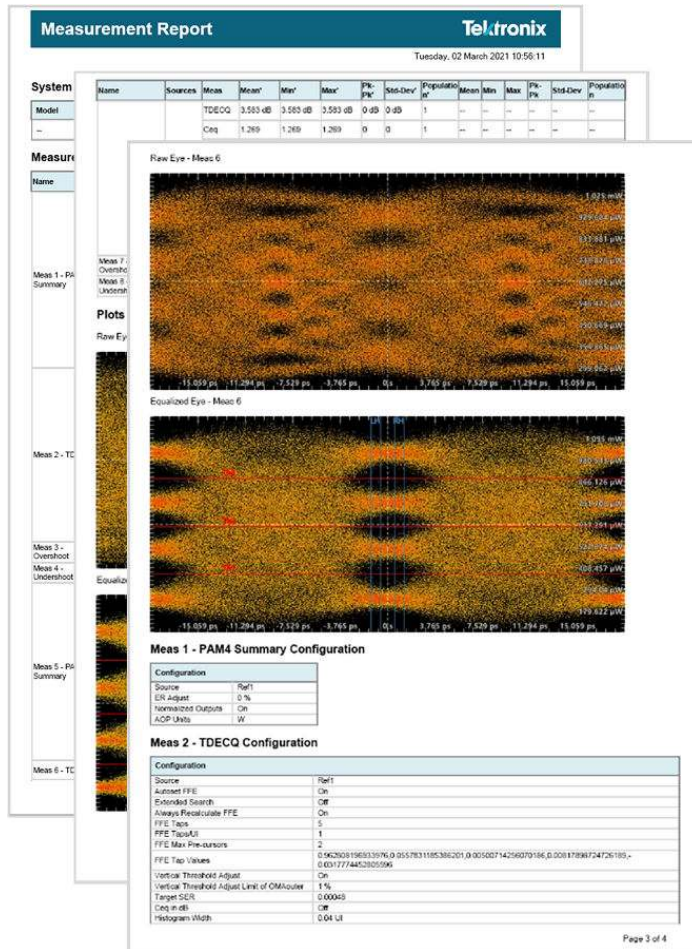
Measurement Report

Tektronix

Tuesday, 02 March 2021 10:56:11

System

| Model |
|---|
| -- |

Measure

| Name |
|---|
| Meas 1 - PA Summary |
| Meas 2 - TD |
| Meas 3 - Overshoot |
| Meas 4 - Undershoot |
| Meas 5 - PA Summary |
| Meas 6 - TD |

| Name | Sources | Meas | Mean' | Min' | Max' | Pk-Pk' | Std-Dev' | Population' | Mean | Min | Max | Pk-Pk | Std-Dev | Population |
|---|---|---|---|---|---|---|---|---|---|---|---|---|---|---|
| | | TDECQ | 3.583 dB | 3.583 dB | 3.583 dB | 0 dB | 0 dB | 1 | -- | -- | -- | -- | -- | -- |
| | | Ceq | 1.269 | 1.269 | 1.269 | 0 | 0 | 1 | -- | -- | -- | -- | -- | -- |

Meas 7 - Oversho

Meas 8 - Undersh

Plots

Raw Ey

Equaliz

Raw Eye - Meas 6

1.025 mW
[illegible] µW
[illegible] µW
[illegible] µW
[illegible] µW
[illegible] µW
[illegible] µW
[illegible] µW
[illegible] µW

-15.059 ps -11.294 ps -7.529 ps -3.765 ps 0 s 3.765 ps 7.529 ps 11.294 ps 15.059 ps

Equalized Eye - Meas 6

LH RH

1.025 mW
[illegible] µW
846.126 µW
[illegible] µW
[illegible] µW
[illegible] µW
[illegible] µW
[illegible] µW
179.622 µW

-15.059 ps -11.294 ps -7.529 ps -3.765 ps 0 s 3.765 ps 7.529 ps 11.294 ps 15.059 ps

Meas 1 - PAM4 Summary Configuration

| Configuration | |
|---|---|
| Source | Ref1 |
| ER Adjust | 0 % |
| Normalized Outputs | On |
| AOP Units | W |

Meas 2 - TDECQ Configuration

| Configuration | |
|---|---|
| Source | Ref1 |
| Autoset FFE | On |
| Extended Search | Off |
| Always Recalculate FFE | On |
| FFE Taps | 5 |
| FFE Taps/UI | 1 |
| FFE Max Pre-cursors | 2 |
| FFE Tap Values | 0.962908196933976,0.0557831185386201,0.00500714256070186,0.00817896724726189,-0.0317774452805596 |
| Vertical Threshold Adjust | On |
| Vertical Threshold Adjust Limit of OMAouter | 1 % |
| Target SER | 0.00048 |
| Ceq in dB | Off |
| Histogram Width | 0.04 UI |

Page 3 of 4